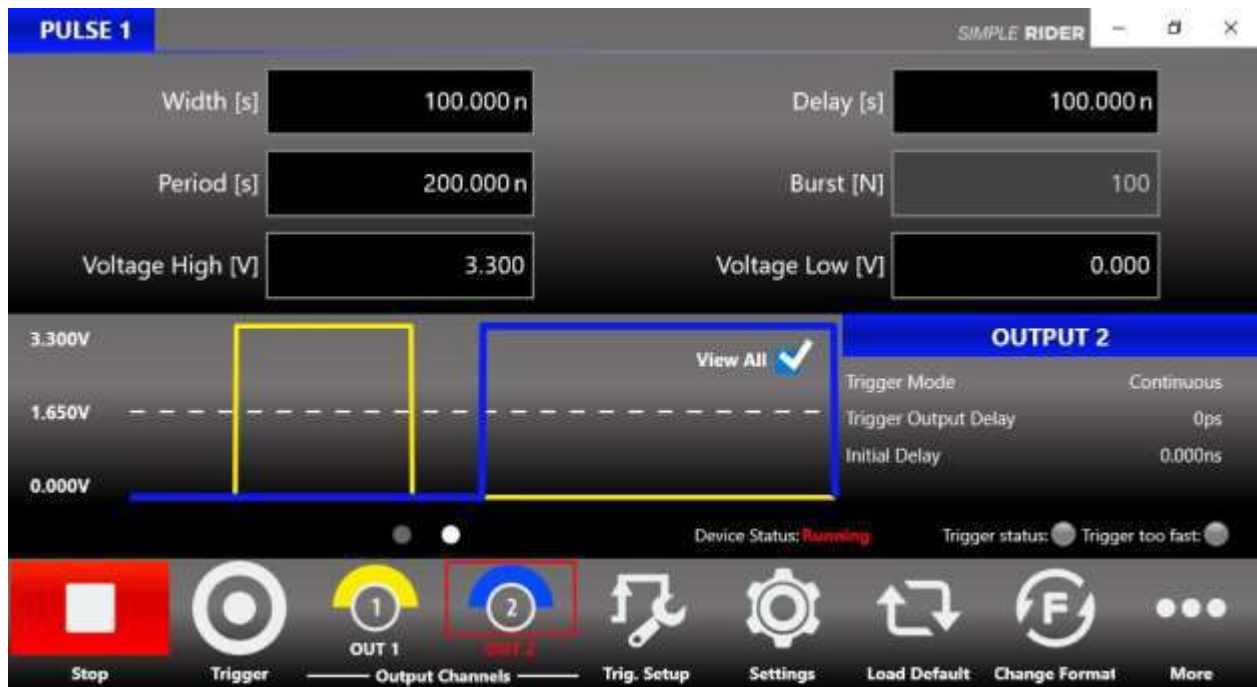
PULSE 1

SIMPLE RIDER

Width [s] 100.000 n

Delay [s] 100.000 n

Period [s] 200.000 n

Burst [N] 100

Voltage High [V] 3.300

Voltage Low [V] 0.000

3.300V

1.650V

0.000V

View All

OUTPUT 2

| Trigger Mode | Continuous |
|---|---|
| Trigger Output Delay | 0ps |
| Initial Delay | 0.000ns |

Device Status: Running

Trigger status: Trigger too fast:

Stop

Trigger

1

OUT 1

2

OUT 2

Output Channels

Trig. Setup

Settings

Load Default

Change Format

More